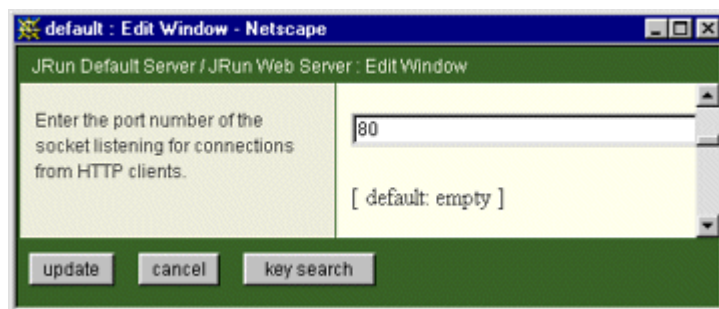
default : Edit Window - Netscape

JRun Default Server / JRun Web Server : Edit Window

Enter the port number of the socket listening for connections from HTTP clients.

80

[ default: empty ]

update cancel key search